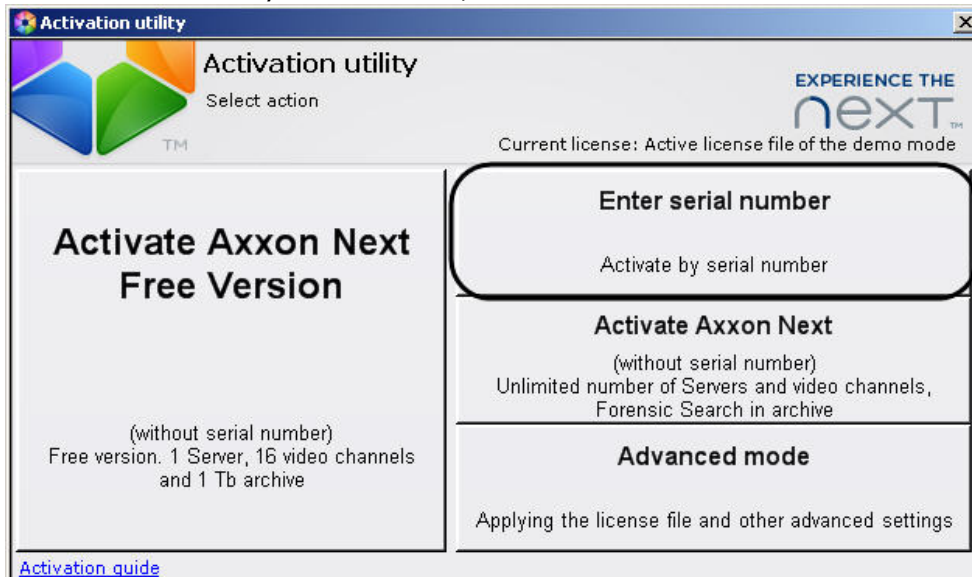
Activation utility

Activation utility
Select action

TM

EXPERIENCE THE
next TM

Current license: Active license file of the demo mode

Activate Axxon Next Free Version

(without serial number)
Free version. 1 Server, 16 video channels and 1 Tb archive

Enter serial number

Activate by serial number

Activate Axxon Next

(without serial number)
Unlimited number of Servers and video channels, Forensic Search in archive

Advanced mode

Applying the license file and other advanced settings

Activation guide